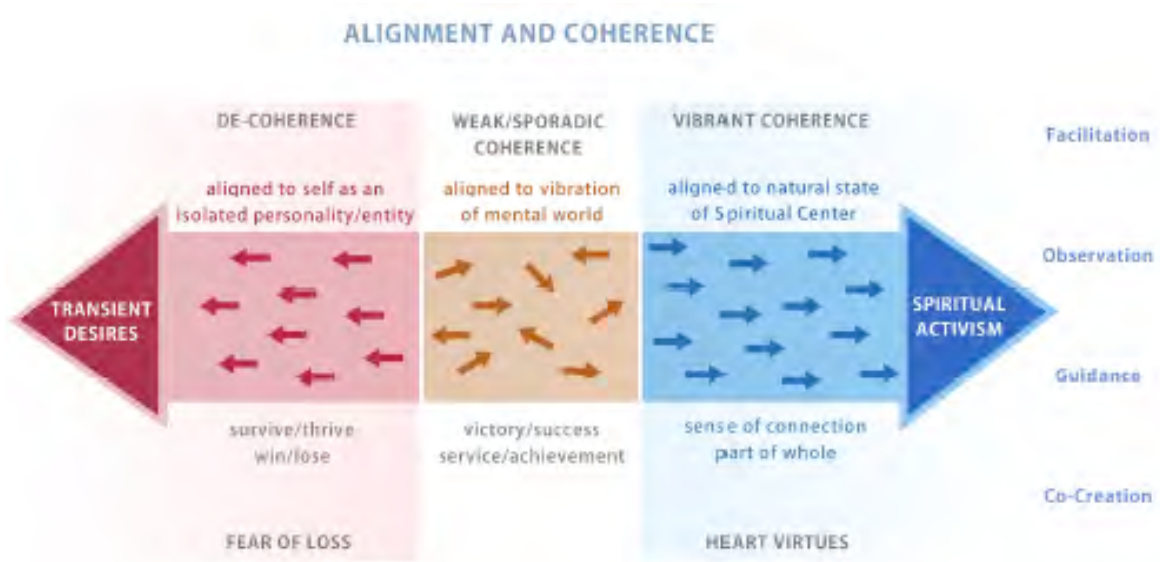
ALIGNMENT AND COHERENCE

DE-COHERENCE

aligned to self as an isolated personality/entity

TRANSIENT DESIRES

survive/thrive
win/lose

FEAR OF LOSS

WEAK/SPORADIC COHERENCE

aligned to vibration of mental world

victory/success
service/achievement

VIBRANT COHERENCE

aligned to natural state of Spiritual Center

SPIRITUAL ACTIVISM

sense of connection
part of whole

HEART VIRTUES

Facilitation

Observation

Guidance

Co-Creation